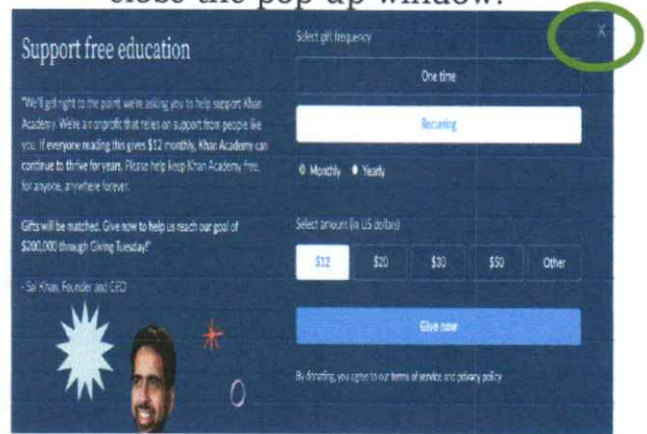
close the pop-up window?

Support free education

"We'll get right to the point: we're asking you to help support Khan Academy. We're a nonprofit that relies on support from people like you. If everyone reading this gives $12 monthly, Khan Academy can continue to thrive for years. Please help keep Khan Academy free, for anyone, anywhere forever.

Gifts will be matched. Give now to help us reach our goal of $200,000 through Giving Tuesday!"

- Sal Khan, Founder and CEO

Select gift frequency

One time

Recurring

Monthly Yearly

Select amount (in US dollars)

$12 $20 $30 $50 Other

Give now

By donating, you agree to our terms of service and privacy policy

X